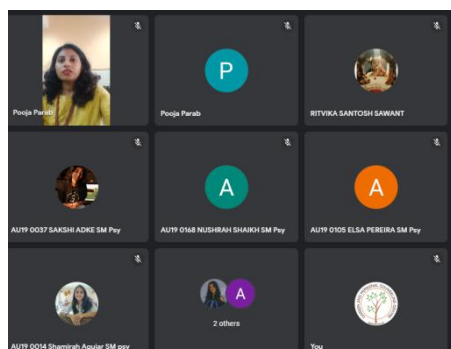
Pooja Parab

P

Pooja Parab

RITVIKA SANTOSH SAWANT

AU19 0037 SAKSHI ADKE SM Psy

A

AU19 0168 NUSHRAH SHAIKH SM Psy

A

AU19 0105 ELSA PEREIRA SM Psy

AU19 0014 Shamirah Aguiar SM psy

A

2 others

You